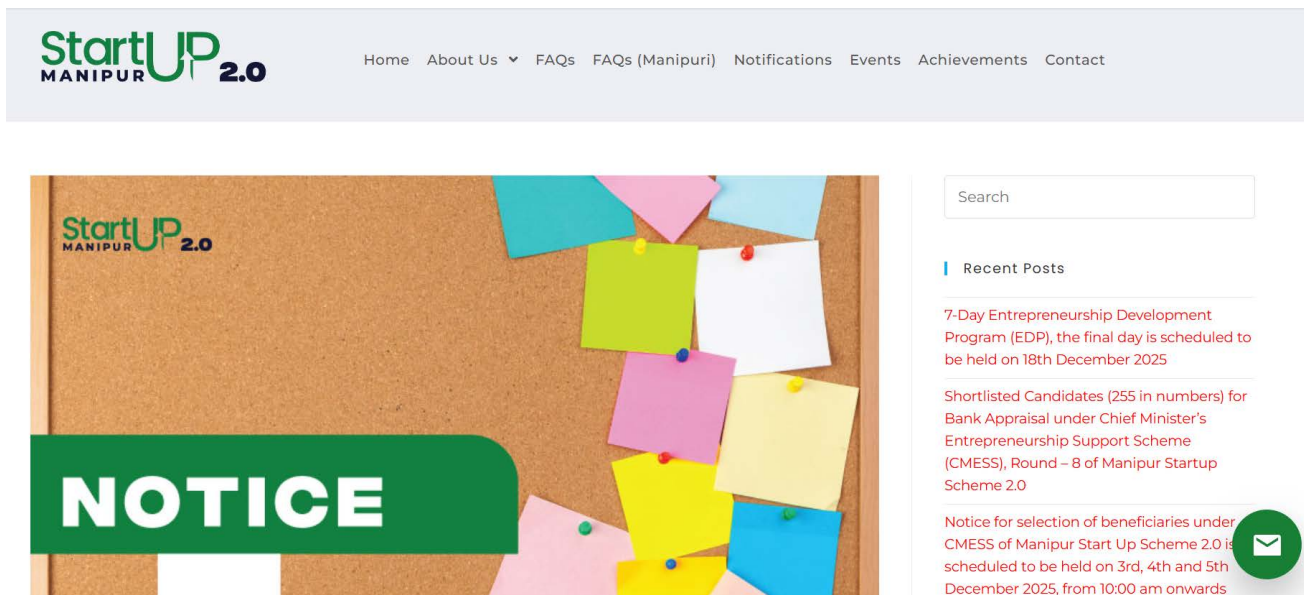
StartUP MANIPUR 2.0

Home About Us FAQs FAQs (Manipuri) Notifications Events Achievements Contact

StartUP MANIPUR 2.0

NOTICE

Search

Recent Posts

7-Day Entrepreneurship Development Program (EDP), the final day is scheduled to be held on 18th December 2025

Shortlisted Candidates (255 in numbers) for Bank Appraisal under Chief Minister's Entrepreneurship Support Scheme (CMESS), Round – 8 of Manipur Startup Scheme 2.0

Notice for selection of beneficiaries under CMESS of Manipur Start Up Scheme 2.0 is scheduled to be held on 3rd, 4th and 5th December 2025, from 10:00 am onwards